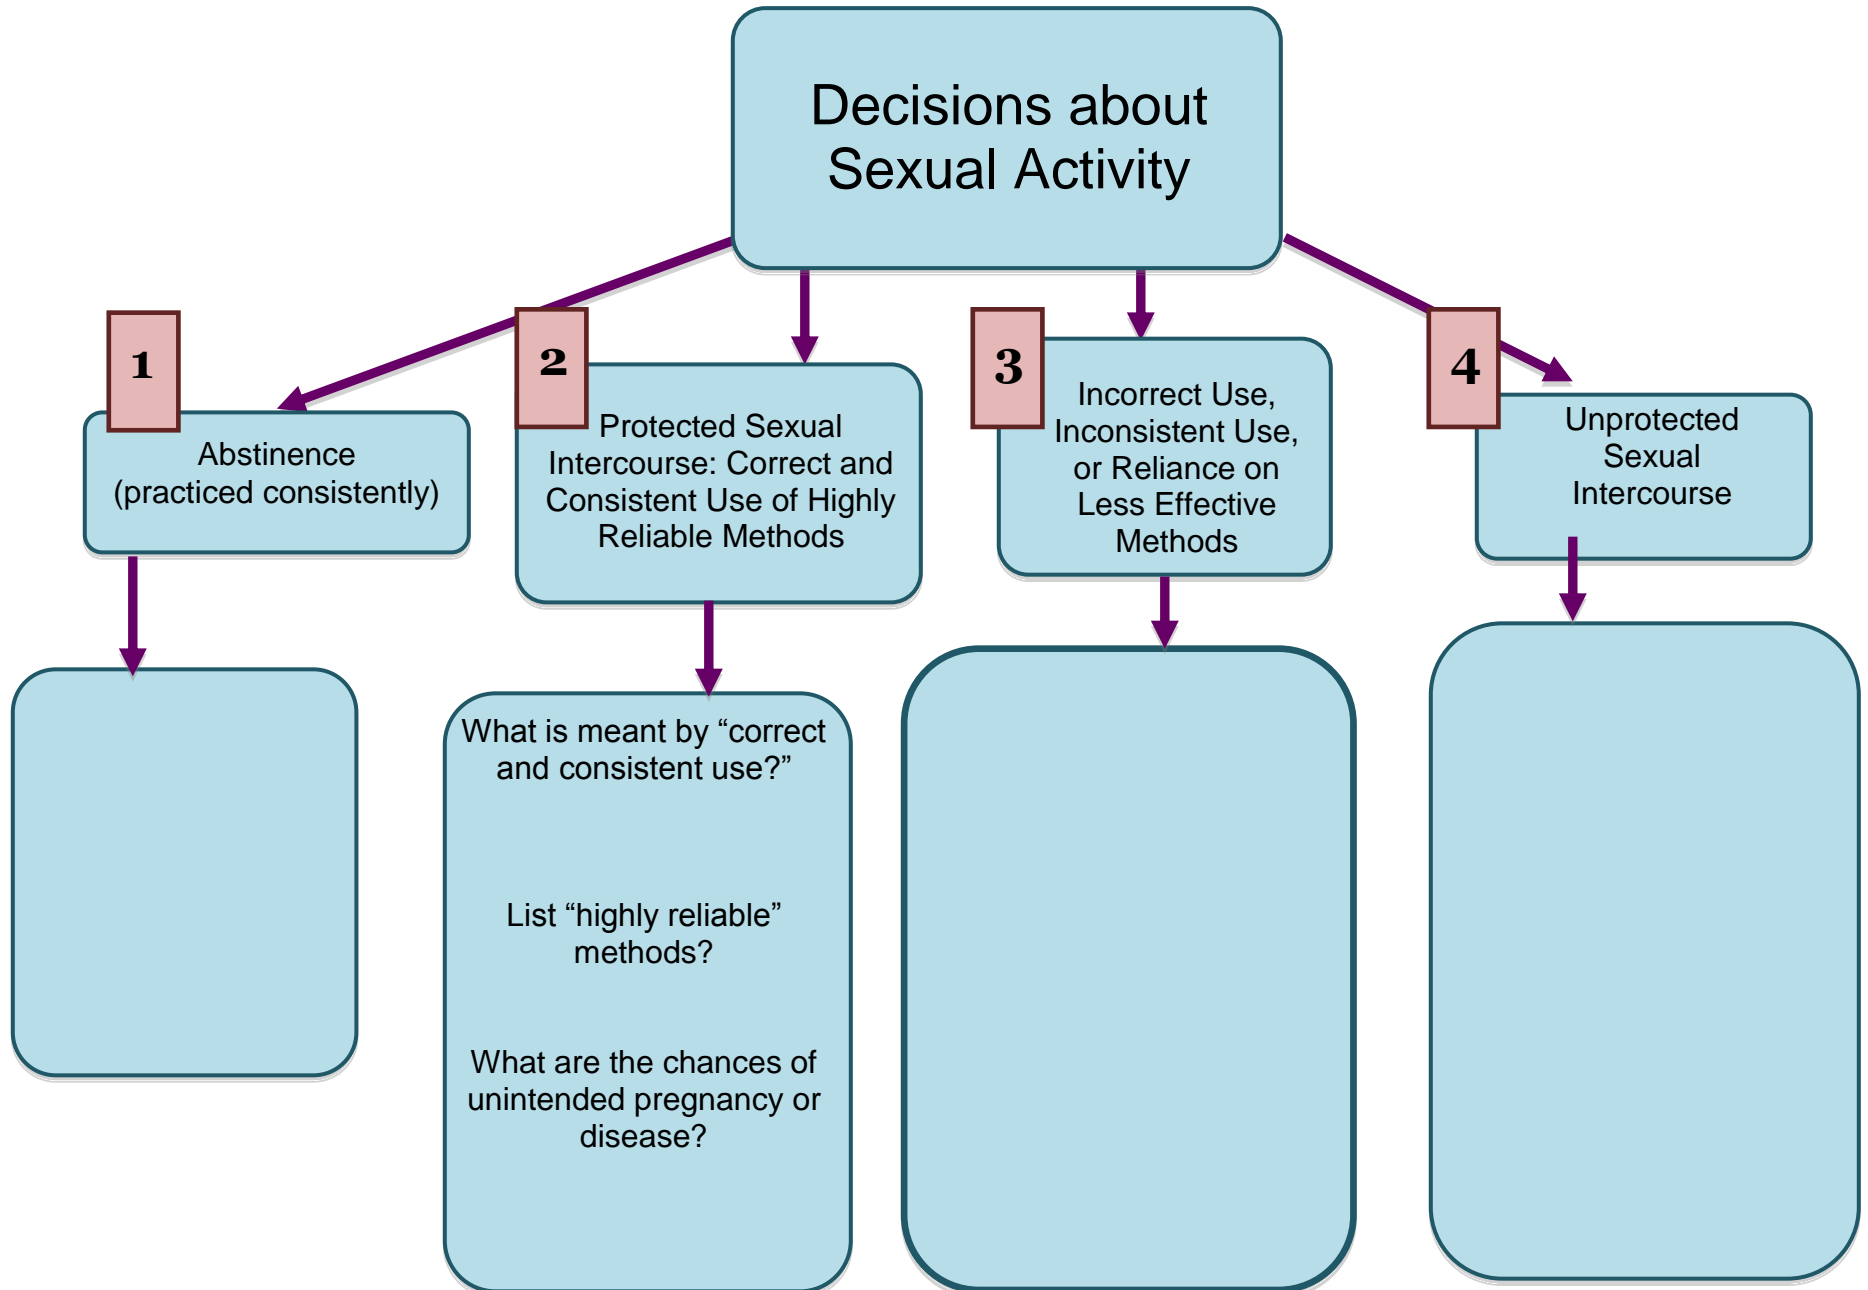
Decisions about Sexual Activity

1

Abstinence (practiced consistently)

2

Protected Sexual Intercourse: Correct and Consistent Use of Highly Reliable Methods

What is meant by “correct and consistent use?”

List “highly reliable” methods?

What are the chances of unintended pregnancy or disease?

3

Incorrect Use, Inconsistent Use, or Reliance on Less Effective Methods

4

Unprotected Sexual Intercourse